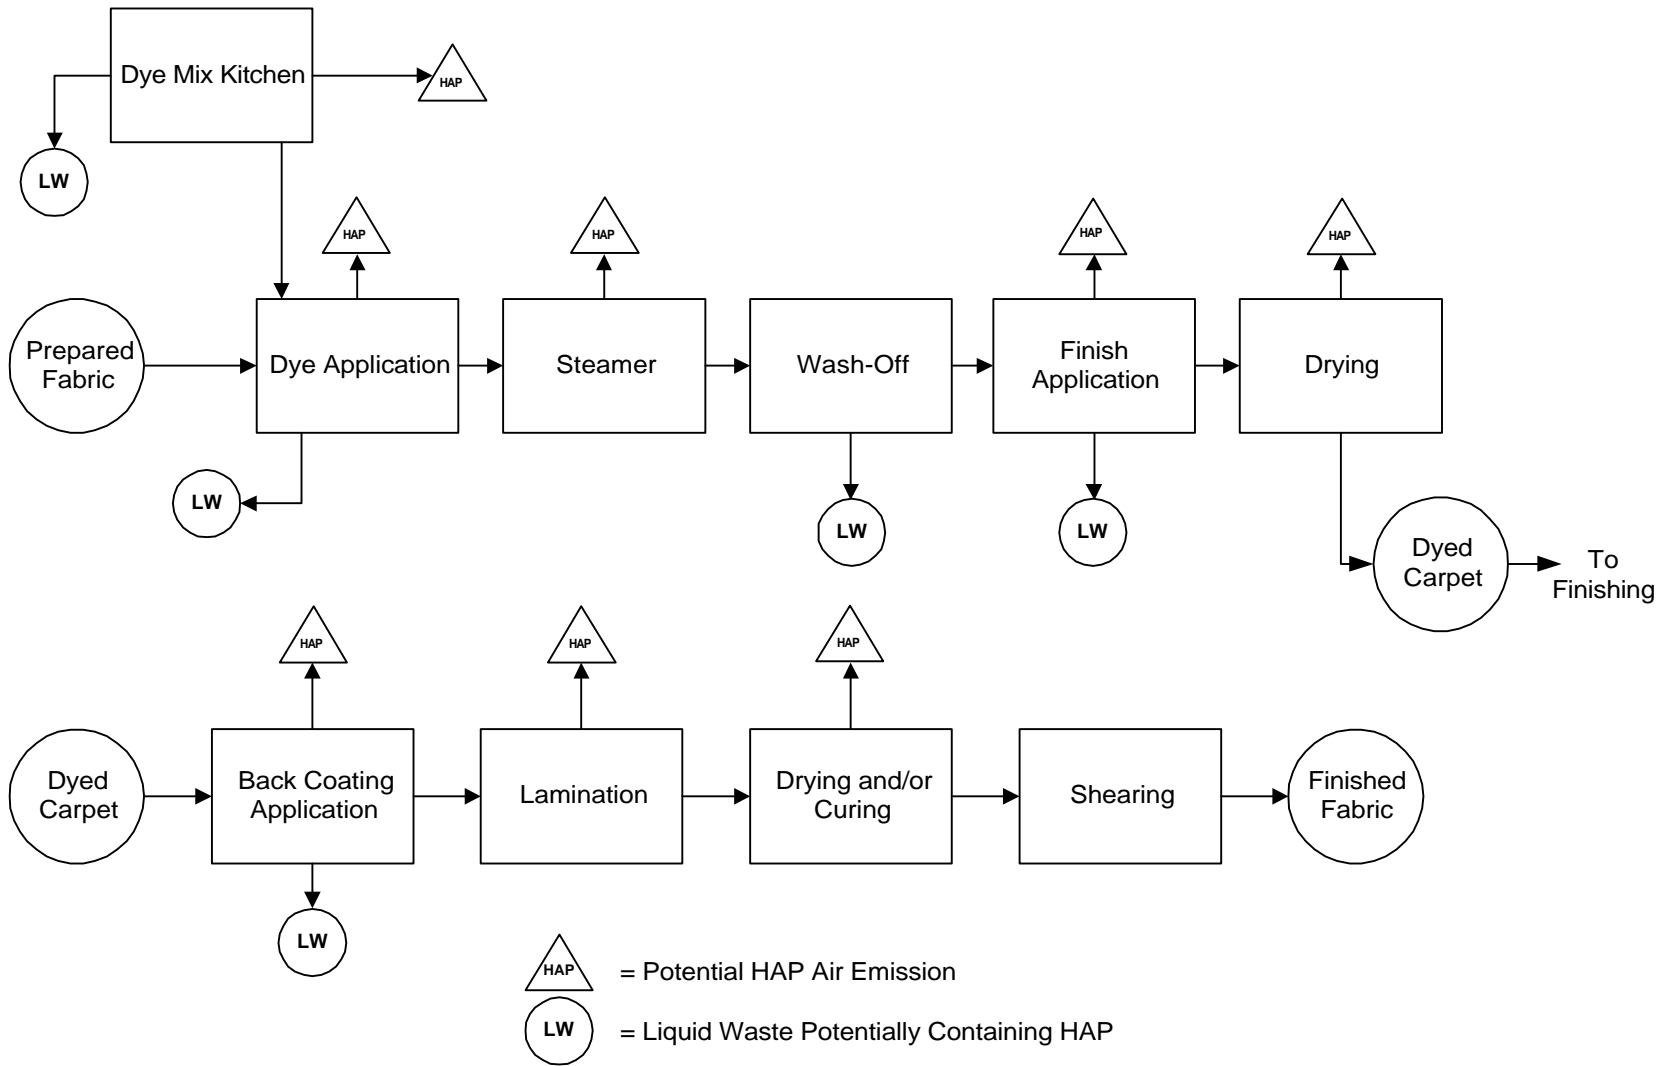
Dye Mix Kitchen

HAP

LW

HAP

HAP

HAP

HAP

Prepared Fabric

Dye Application

Steamer

Wash-Off

Finish Application

Drying

LW

LW

LW

Dyed Carpet

To Finishing

HAP

HAP

HAP

Dyed Carpet

Back Coating Application

Lamination

Drying and/or Curing

Shearing

Finished Fabric

LW

HAP = Potential HAP Air Emission

LW = Liquid Waste Potentially Containing HAP